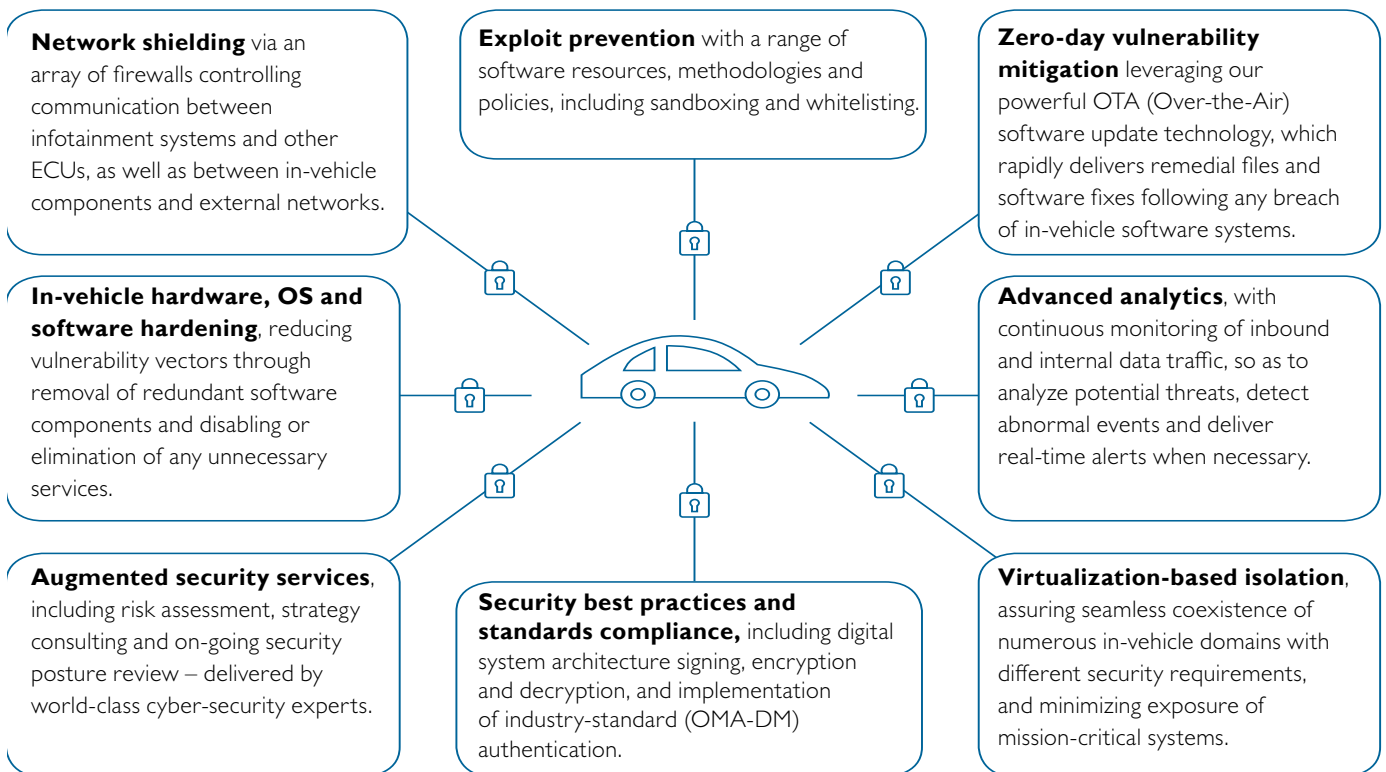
**Network shielding** via an array of firewalls controlling communication between infotainment systems and other ECUs, as well as between in-vehicle components and external networks.

**Exploit prevention** with a range of software resources, methodologies and policies, including sandboxing and whitelisting.

**Zero-day vulnerability mitigation** leveraging our powerful OTA (Over-the-Air) software update technology, which rapidly delivers remedial files and software fixes following any breach of in-vehicle software systems.

**In-vehicle hardware, OS and software hardening**, reducing vulnerability vectors through removal of redundant software components and disabling or elimination of any unnecessary services.

**Advanced analytics**, with continuous monitoring of inbound and internal data traffic, so as to analyze potential threats, detect abnormal events and deliver real-time alerts when necessary.

**Augmented security services**, including risk assessment, strategy consulting and on-going security posture review – delivered by world-class cyber-security experts.

**Security best practices and standards compliance,** including digital system architecture signing, encryption and decryption, and implementation of industry-standard (OMA-DM) authentication.

**Virtualization-based isolation**, assuring seamless coexistence of numerous in-vehicle domains with different security requirements, and minimizing exposure of mission-critical systems.